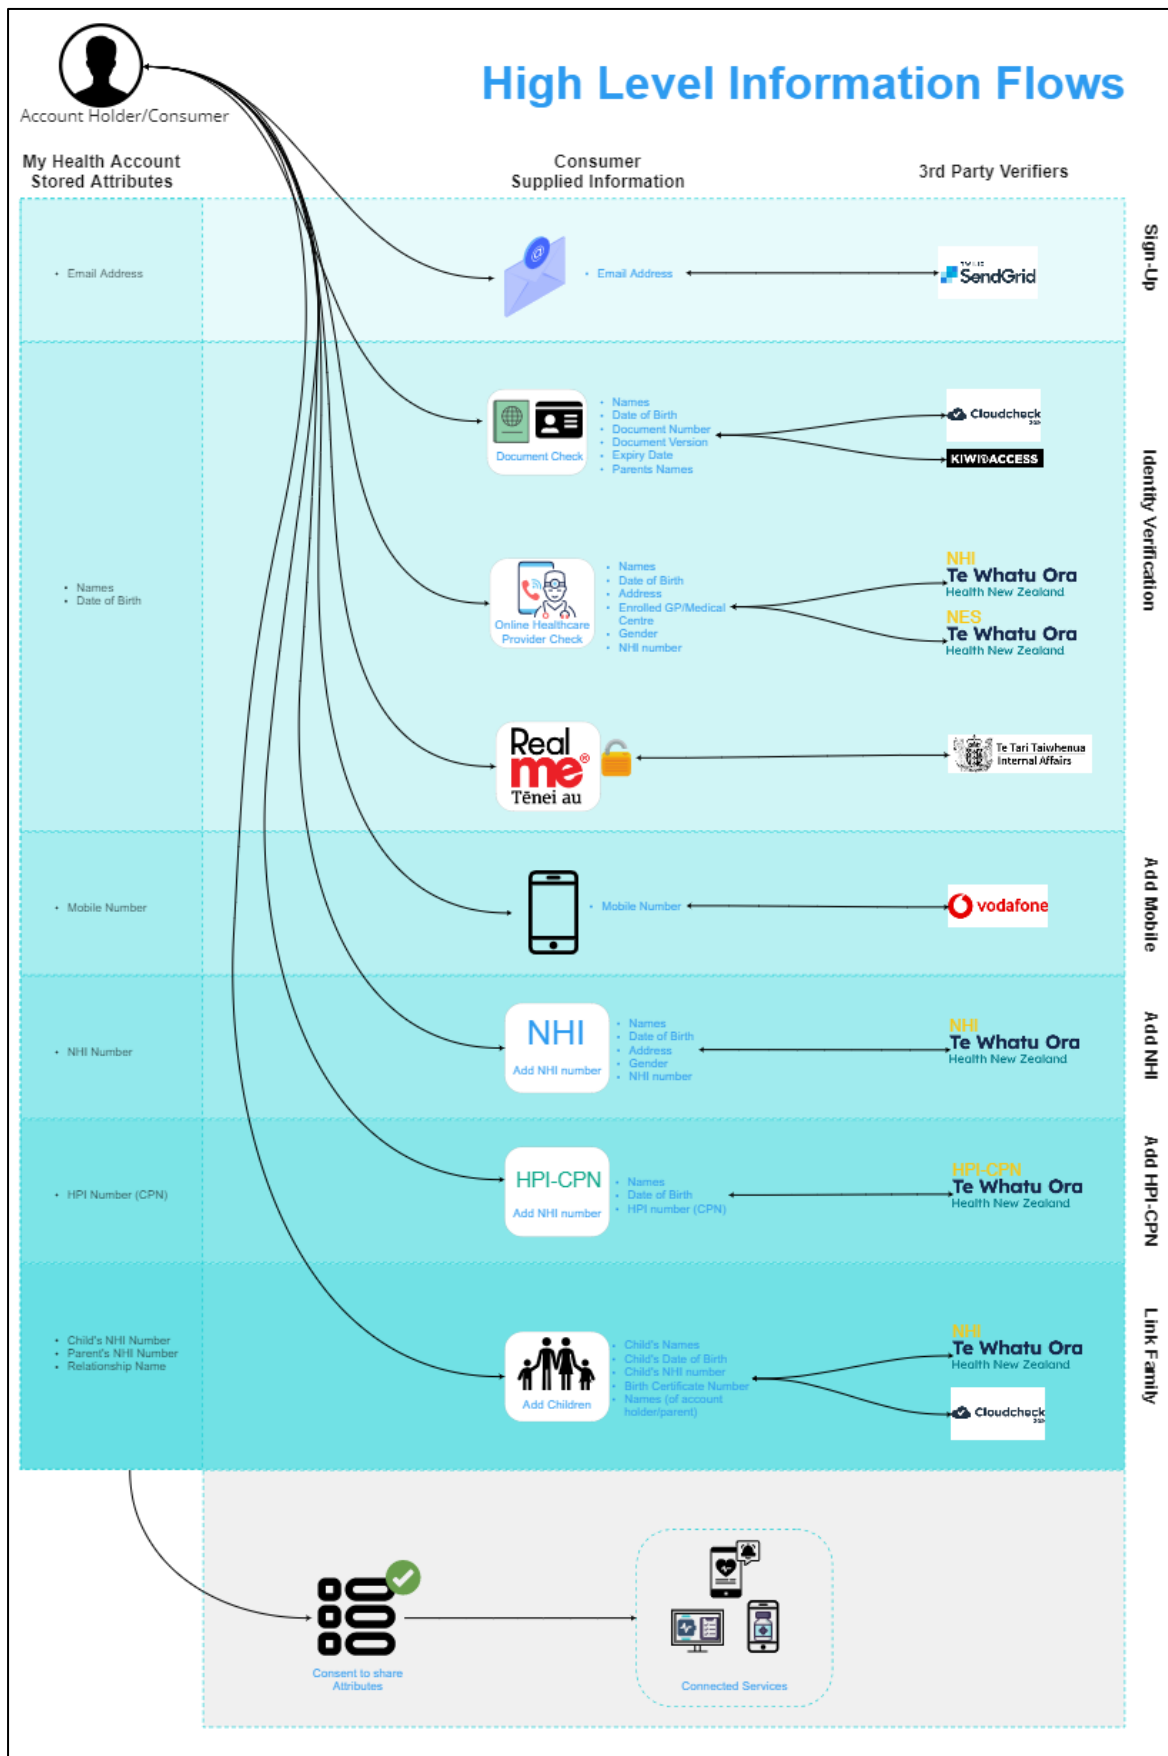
High Level Information Flows

Account Holder/Consumer

My Health Account Stored Attributes

Consumer Supplied Information

3rd Party Verifiers

Sign-Up

• Email Address

• Email Address

SendGrid

Identity Verification

• Names
• Date of Birth

Document Check

• Names
• Date of Birth
• Document Number
• Document Version
• Expiry Date
• Parents Names

Cloudcheck

KIWIACCESS

Online Healthcare Provider Check

• Names
• Date of Birth
• Address
• Enrolled GP/Medical Centre
• Gender
• NHI number

NHI
Te Whatu Ora
Health New Zealand

NES
Te Whatu Ora
Health New Zealand

Real me
Tēnei au

Te Tari Taiwhenua
Internal Affairs

Add Mobile

• Mobile Number

• Mobile Number

vodafone

Add NHI

• NHI Number

NHI
Add NHI number

• Names
• Date of Birth
• Address
• Gender
• NHI number

NHI
Te Whatu Ora
Health New Zealand

Add HPI-CPN

• HPI Number (CPN)

HPI-CPN
Add NHI number

• Names
• Date of Birth
• HPI number (CPN)

HPI-CPN
Te Whatu Ora
Health New Zealand

Link Family

• Child's NHI Number
• Parent's NHI Number
• Relationship Name

Add Children

• Child's Names
• Child's Date of Birth
• Child's NHI number
• Birth Certificate Number
• Names (of account holder/parent)

NHI
Te Whatu Ora
Health New Zealand

Cloudcheck

Consent to share Attributes

Connected Services